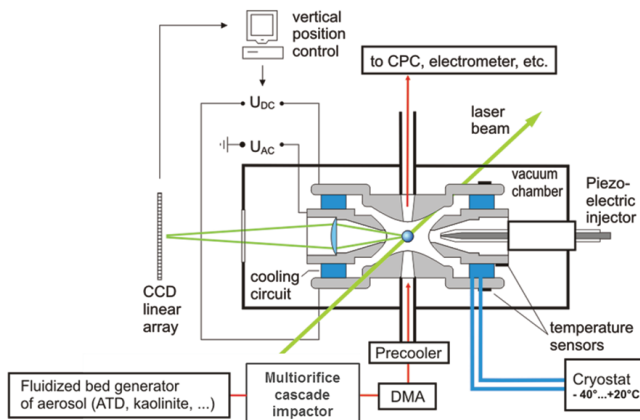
vertical position control

to CPC, electrometer, etc.

$U_{DC}$

$U_{AC}$

laser beam

vacuum chamber

Piezo-electric injector

CCD linear array

cooling circuit

temperature sensors

Precooler

Fluidized bed generator of aerosol (ATD, kaolinite, ...)

Multiorifice cascade impactor

DMA

Cryostat
- 40°...+20°C